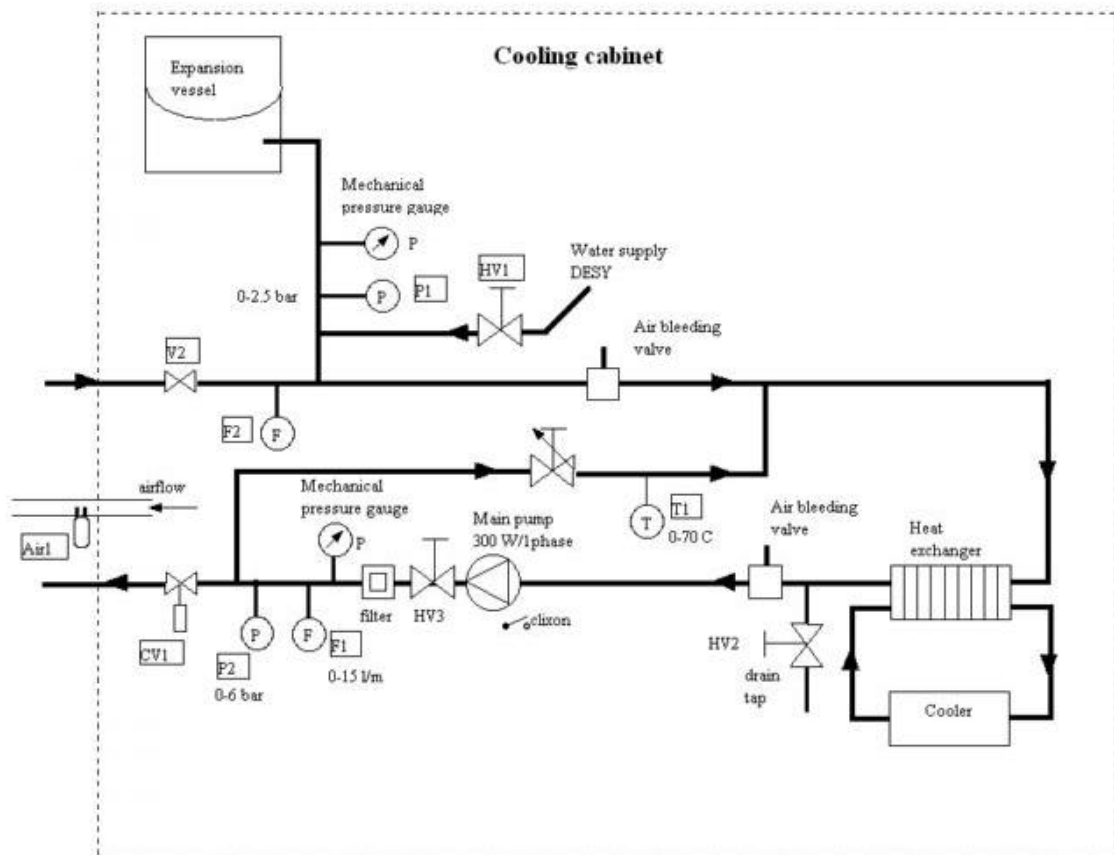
Cooling cabinet

Expansion vessel

Mechanical pressure gauge

P

Water supply DESY

HV1

0-2.5 bar

P

P1

Air bleeding valve

V2

F2

F

airflow

Mechanical pressure gauge

P

Main pump 300 W/1phase

T

T1

0-70 C

Air bleeding valve

Heat exchanger

Air1

filter

HV3

clixon

P

F

F1

CV1

P2

0-6 bar

0-15 l/m

HV2

drain tap

Cooler